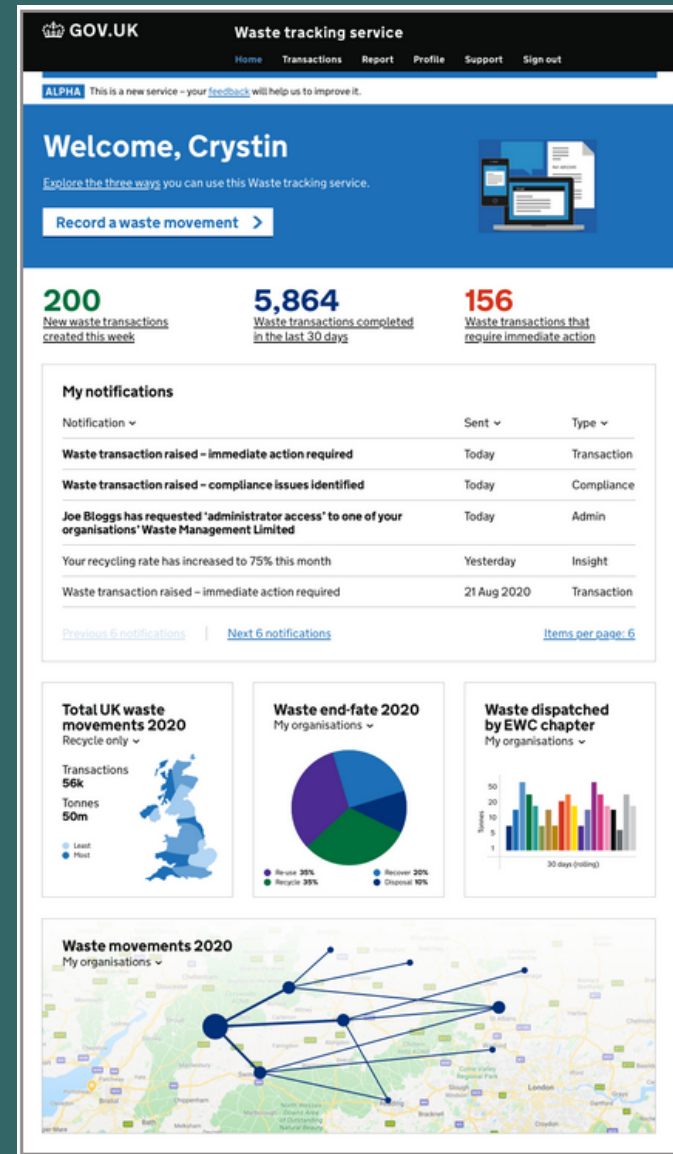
GOV.UK

Waste tracking service

Home Transactions Report Profile Support Sign out

ALPHA This is a new service – your feedback will help us to improve it.

Welcome, Crystin

Explore the three ways you can use this Waste tracking service.

Record a waste movement

200
New waste transactions created this week

5,864
Waste transactions completed in the last 30 days

156
Waste transactions that require immediate action

My notifications

| Notification | Sent | Type |
|---|---|---|
| Waste transaction raised – immediate action required | Today | Transaction |
| Waste transaction raised – compliance issues identified | Today | Compliance |
| Joe Bloggs has requested 'administrator access' to one of your organisations' Waste Management Limited | Today | Admin |
| Your recycling rate has increased to 75% this month | Yesterday | Insight |
| Waste transaction raised – immediate action required | 21 Aug 2020 | Transaction |

Previous 6 notifications | Next 6 notifications   Items per page: 6

Total UK waste movements 2020
Recycle only
Transactions
56k
Tonnes
50m
Least
Most

Waste end-fate 2020
My organisations
Re-use 35%
Recycle 35%
Recover 20%
Disposal 10%

Waste dispatched by EWC chapter
My organisations
50
40
30
20
10
5
1
Tonnes
30 days (rolling)

Waste movements 2020
My organisations